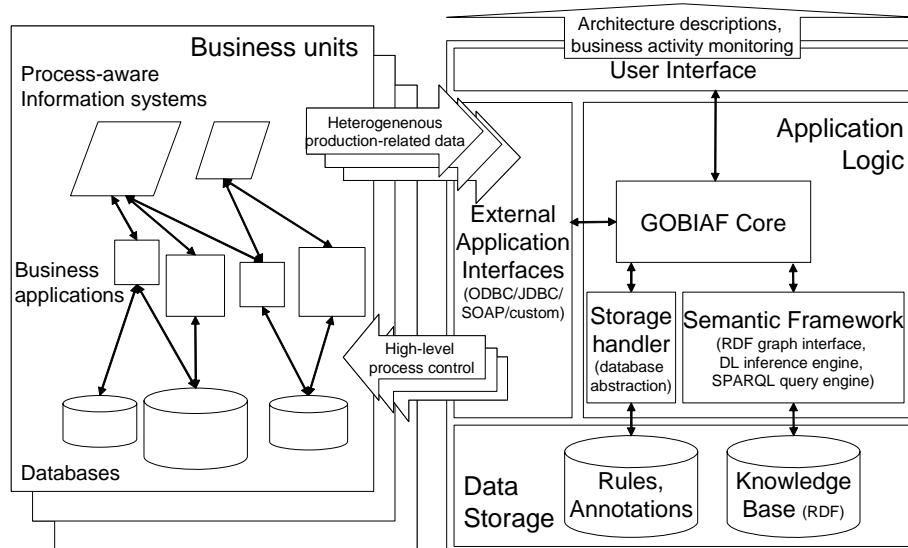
Business units

Process-aware Information systems

Business applications

Databases

Heterogeneous production-related data

High-level process control

Architecture descriptions, business activity monitoring

User Interface

Application Logic

External Application Interfaces (ODBC/JDBC/ SOAP/custom)

GOBIAF Core

Storage handler (database abstraction)

Semantic Framework (RDF graph interface, DL inference engine, SPARQL query engine)

Data Storage

Rules, Annotations

Knowledge Base (RDF)